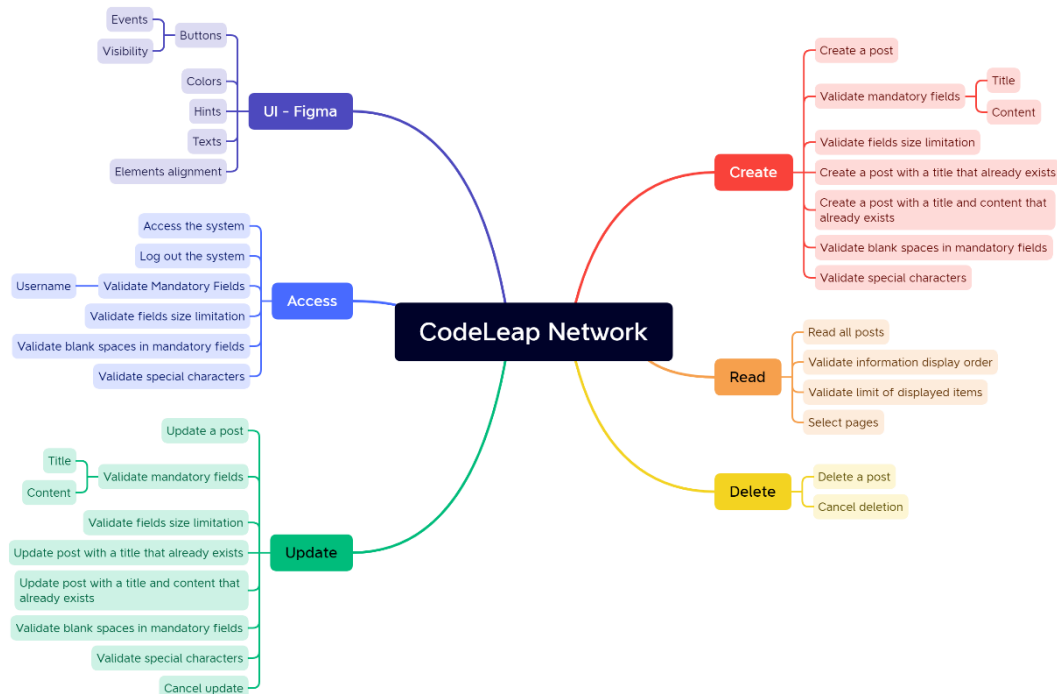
CodeLeap Network

UI - Figma
Buttons
Events
Visibility
Colors
Hints
Texts
Elements alignment

Access
Access the system
Log out the system
Validate Mandatory Fields
Username
Validate fields size limitation
Validate blank spaces in mandatory fields
Validate special characters

Update
Update a post
Validate mandatory fields
Title
Content
Validate fields size limitation
Update post with a title that already exists
Update post with a title and content that already exists
Validate blank spaces in mandatory fields
Validate special characters
Cancel update

Create
Create a post
Validate mandatory fields
Title
Content
Validate fields size limitation
Create a post with a title that already exists
Create a post with a title and content that already exists
Validate blank spaces in mandatory fields
Validate special characters

Read
Read all posts
Validate information display order
Validate limit of displayed items
Select pages

Delete
Delete a post
Cancel deletion